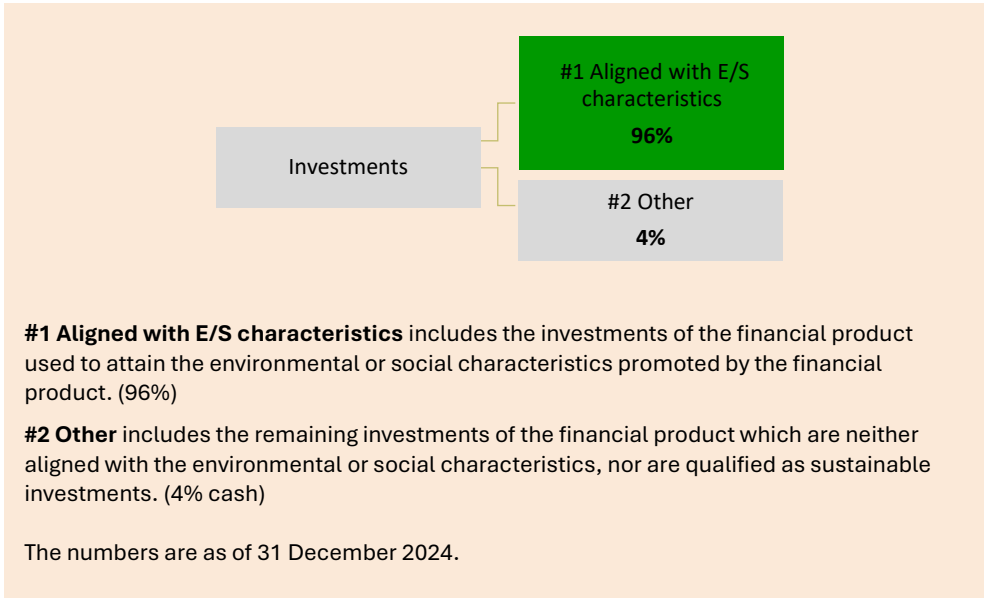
Investments

#1 Aligned with E/S characteristics
96%

#2 Other
4%

**#1 Aligned with E/S characteristics** includes the investments of the financial product used to attain the environmental or social characteristics promoted by the financial product. (96%)

**#2 Other** includes the remaining investments of the financial product which are neither aligned with the environmental or social characteristics, nor are qualified as sustainable investments. (4% cash)

The numbers are as of 31 December 2024.